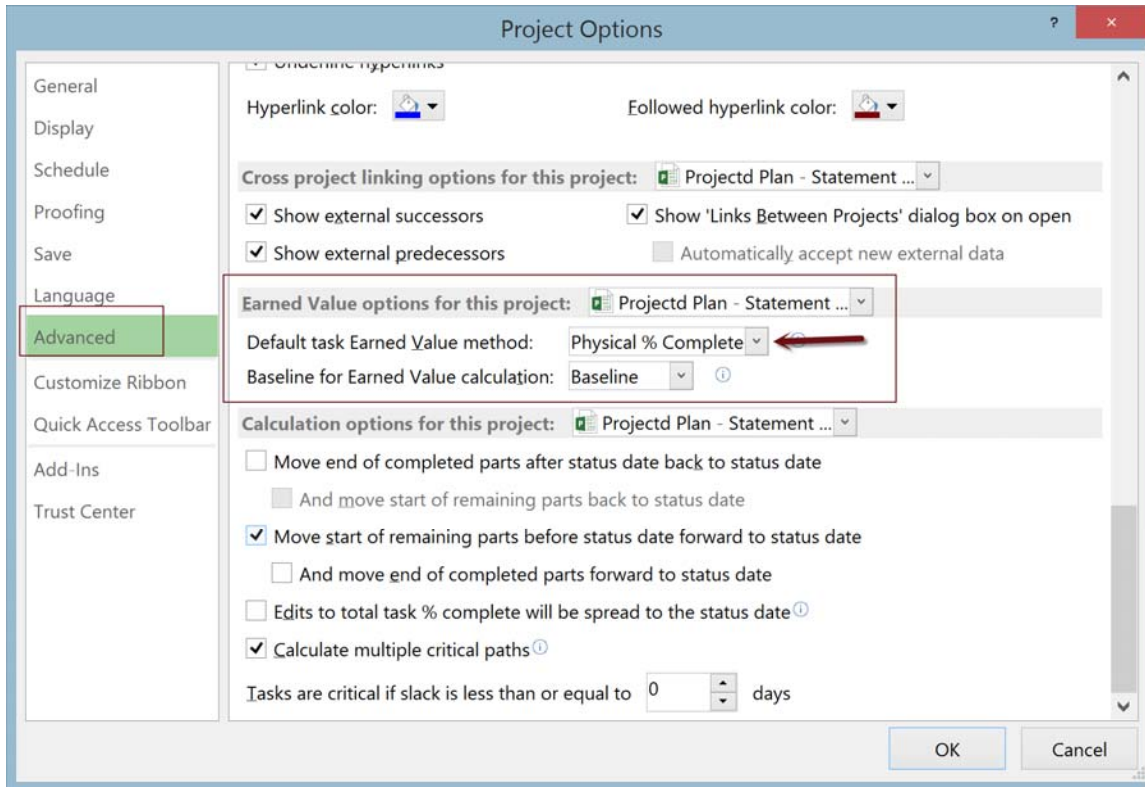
Project Options

?
×

General
Display
Schedule
Proofing
Save
Language
Advanced
Customize Ribbon
Quick Access Toolbar
Add-Ins
Trust Center

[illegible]

Hyperlink color:
Followed hyperlink color:

Cross project linking options for this project: Projectd Plan - Statement ...

Show external successors
Show 'Links Between Projects' dialog box on open
Show external predecessors
Automatically accept new external data

Earned Value options for this project: Projectd Plan - Statement ...

Default task Earned Value method: Physical % Complete
Baseline for Earned Value calculation: Baseline

Calculation options for this project: Projectd Plan - Statement ...

Move end of completed parts after status date back to status date
And move start of remaining parts back to status date
Move start of remaining parts before status date forward to status date
And move end of completed parts forward to status date
Edits to total task % complete will be spread to the status date
Calculate multiple critical paths
Tasks are critical if slack is less than or equal to 0 days

OK
Cancel